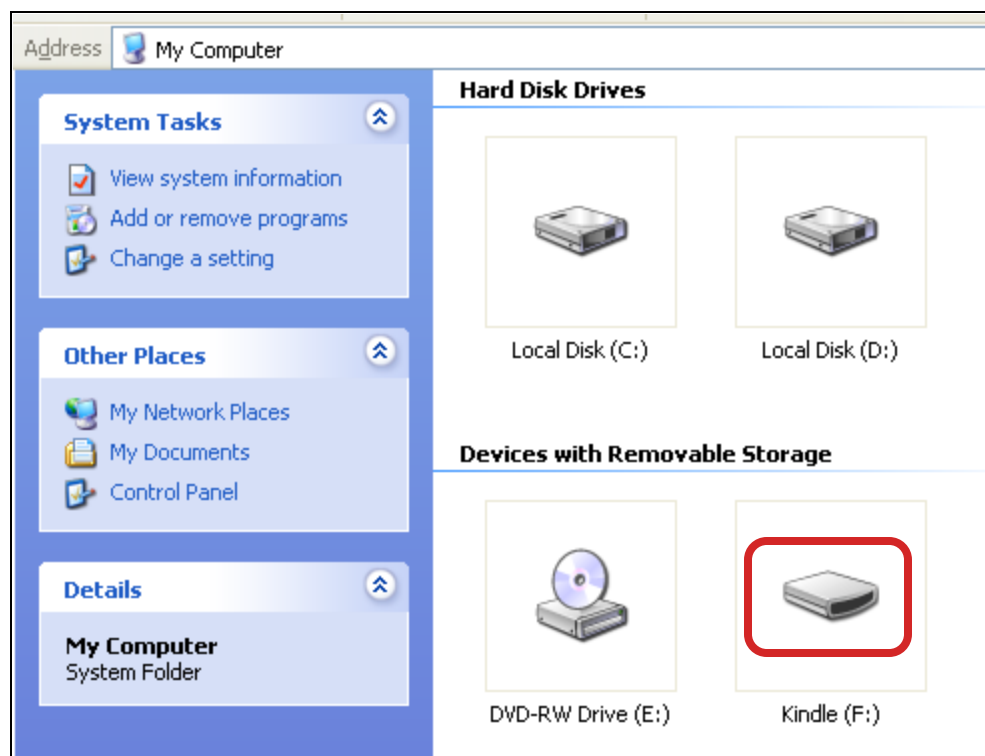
Address My Computer

System Tasks

View system information
Add or remove programs
Change a setting

Other Places

My Network Places
My Documents
Control Panel

Details

My Computer
System Folder

Hard Disk Drives

Local Disk (C:)

Local Disk (D:)

Devices with Removable Storage

DVD-RW Drive (E:)

Kindle (F:)